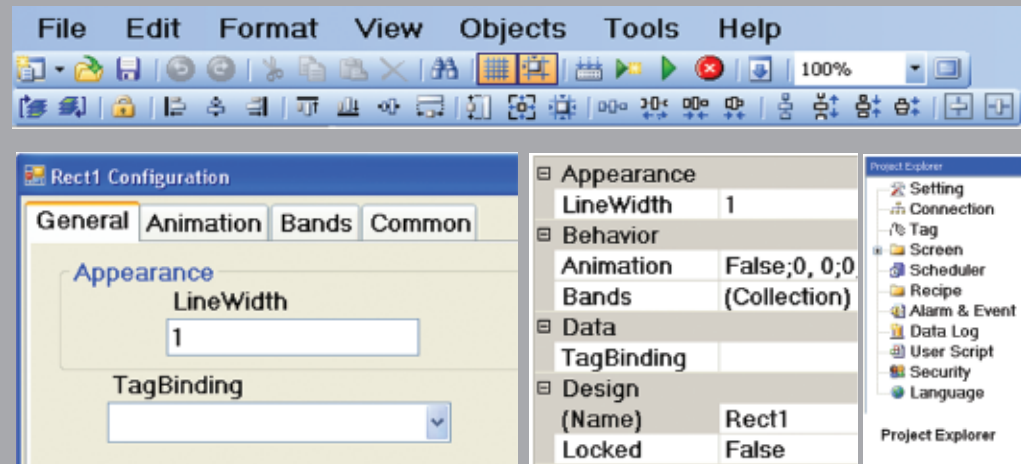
File Edit Format View Objects Tools Help

100%

Rect1 Configuration

General Animation Bands Common

Appearance

LineWidth

1

TagBinding

| ⊟ Appearance | |
|---|---|
| LineWidth | 1 |
| ⊟ Behavior | |
| Animation | False;0, 0;0, |
| Bands | (Collection) |
| ⊟ Data | |
| TagBinding | |
| ⊟ Design | |
| (Name) | Rect1 |
| Locked | False |

Project Explorer

Setting
Connection
Tag
Screen
Scheduler
Recipe
Alarm & Event
Data Log
User Script
Security
Language

Project Explorer